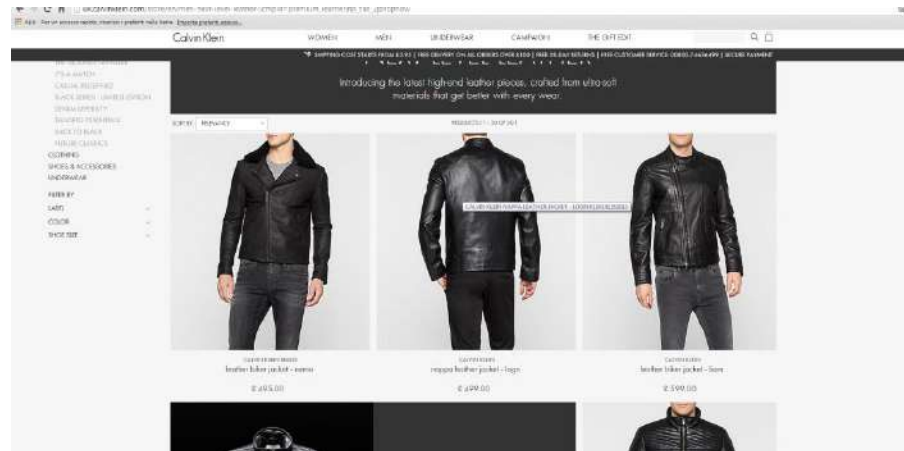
uk.calvinklein.com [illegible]

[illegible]

Calvin Klein WOMEN MEN UNDERWEAR CAMPAIGN THE GIFT EDIT

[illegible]

Introducing the latest high-end leather pieces, crafted from ultra-soft materials that get better with every wear.

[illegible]
IT'S A MATCH
CASUAL WEEKEND
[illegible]
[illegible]
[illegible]
BACK TO BLACK
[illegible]
CLOTHING
SHOES & ACCESSORIES
UNDERWEAR
FILTER BY
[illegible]
COLOR
SHOE SIZE

SORT BY RELEVANCE

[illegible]

CALVIN KLEIN NAPPA LEATHER JACKET - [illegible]

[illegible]
leather biker jacket - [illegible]
£ 495.00

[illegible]
nappa leather jacket - logo
£ 499.00

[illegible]
leather biker jacket - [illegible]
£ 599.00